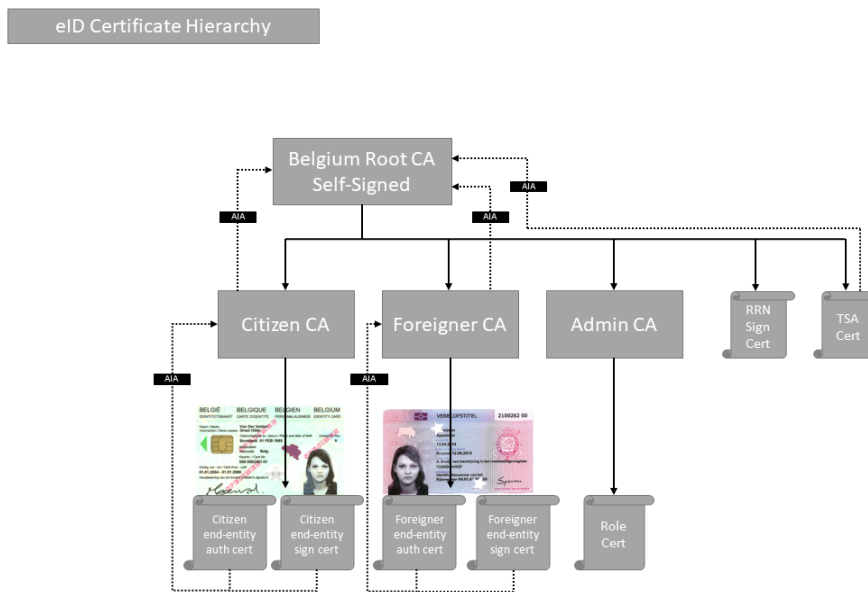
eID Certificate Hierarchy

Belgium Root CA
Self-Signed

AIA

AIA

AIA

Citizen CA

Foreigner CA

Admin CA

RRN Sign Cert

TSA Cert

AIA

AIA

BELGIË BELGIQUE BELGIEN BELGIUM

VERBLIJFSTITEL 2100262 00

Citizen end-entity auth cert

Citizen end-entity sign cert

Foreigner end-entity auth cert

Foreigner end-entity sign cert

Role Cert